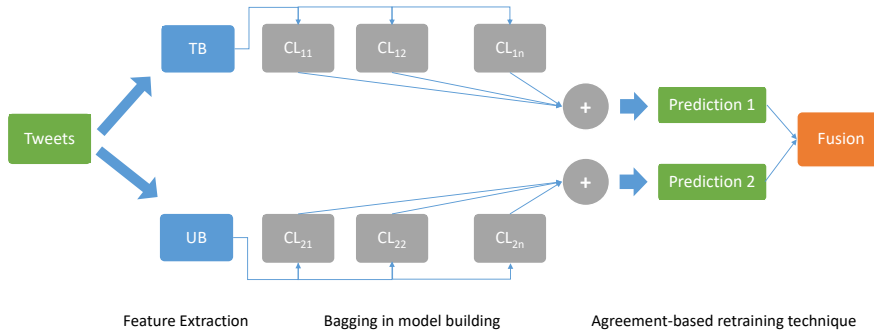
Tweets

TB

$CL_{11}$ $CL_{12}$ $CL_{1n}$

+

Prediction 1

Fusion

+

Prediction 2

UB

$CL_{21}$ $CL_{22}$ $CL_{2n}$

Feature Extraction

Bagging in model building

Agreement-based retraining technique